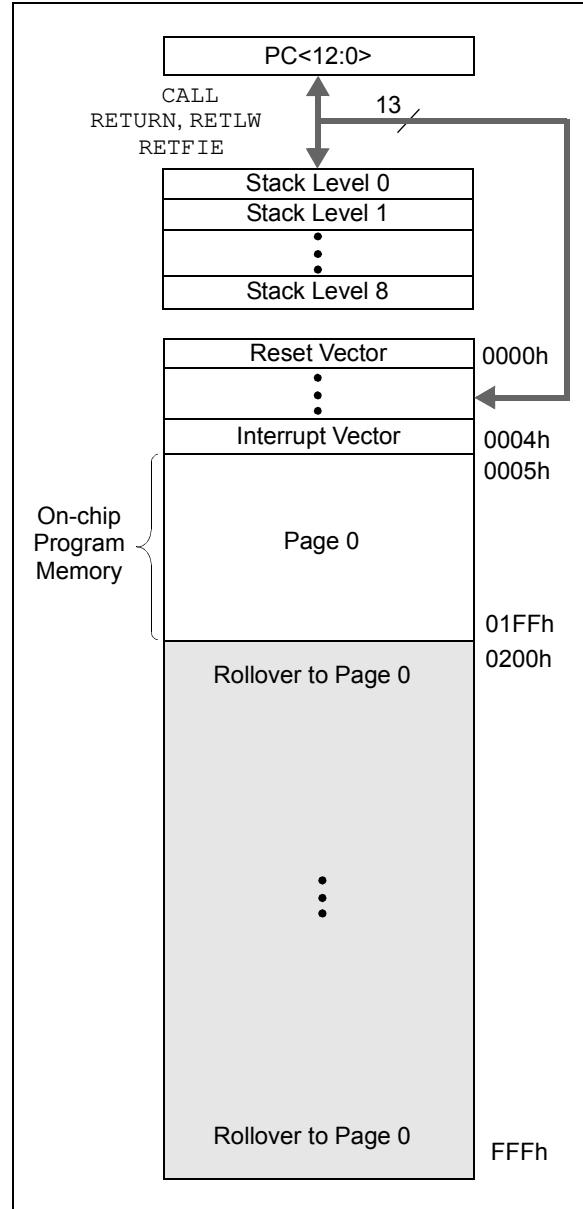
PC<12:0>

CALL
RETURN, RETLW
RETFIE

13

Stack Level 0
Stack Level 1
Stack Level 8

Reset Vector
0000h

Interrupt Vector
0004h
0005h

On-chip Program Memory

Page 0

01FFh
0200h

Rollover to Page 0

Rollover to Page 0
FFFh